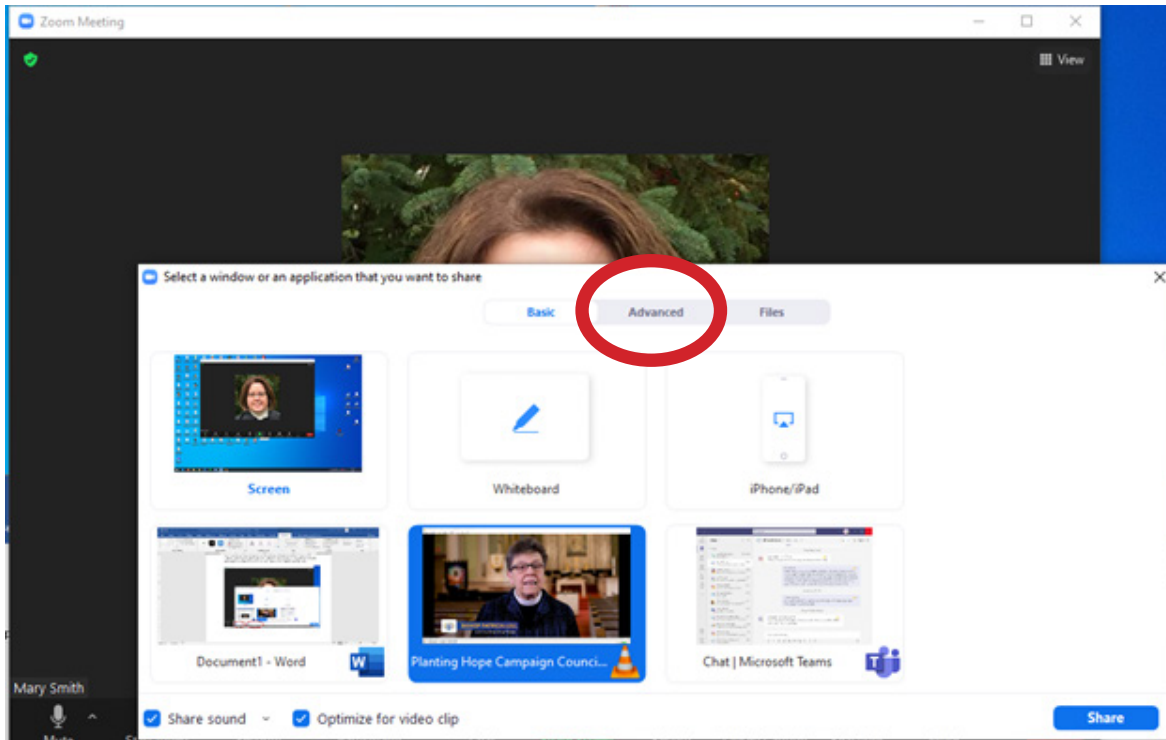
Zoom Meeting

View

Select a window or an application that you want to share

Basic

Advanced

Files

Screen

Whiteboard

iPhone/iPad

Document1 - Word

Planting Hope Campaign Counci...

Chat | Microsoft Teams

Mary Smith

Share sound

Optimize for video clip

Share